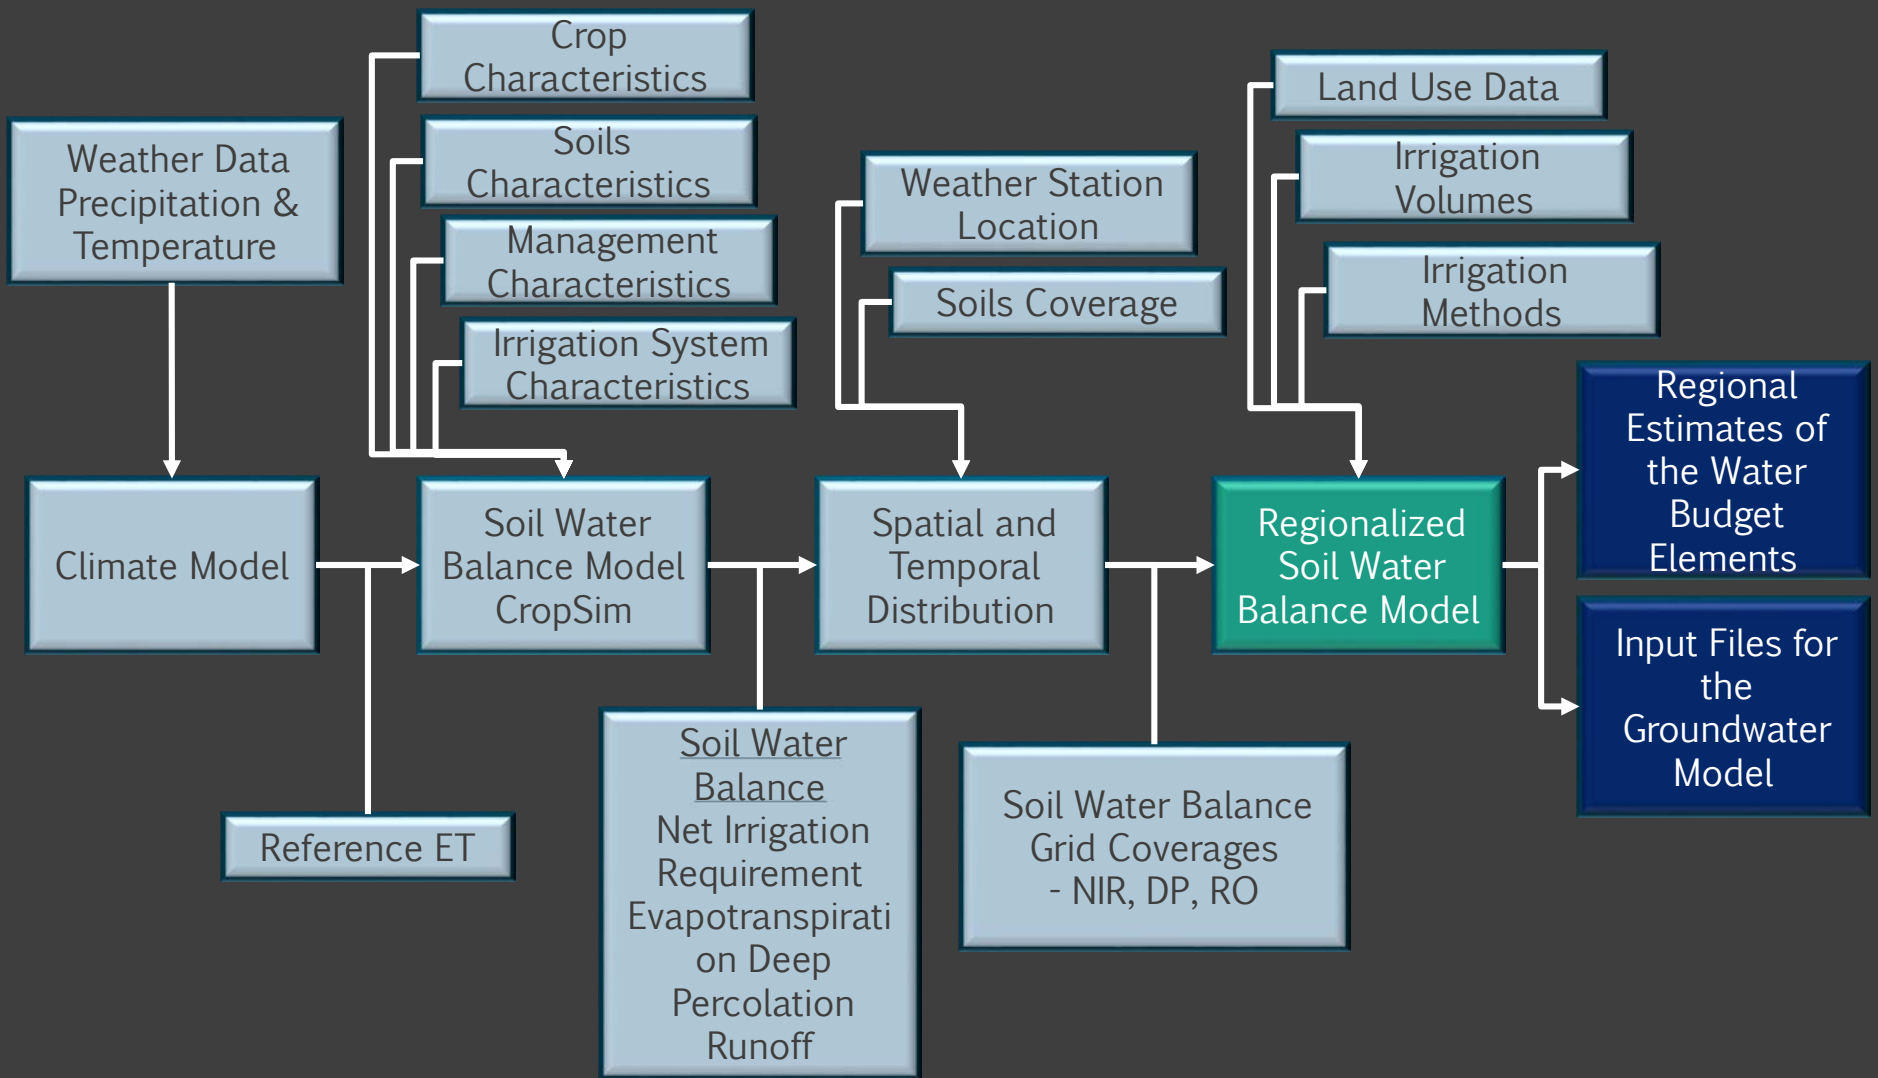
Crop Characteristics

Soils Characteristics

Management Characteristics

Irrigation System Characteristics

Weather Data Precipitation & Temperature

Climate Model

Soil Water Balance Model CropSim

Reference ET

Soil Water Balance
Net Irrigation Requirement Evapotranspirati on Deep Percolation Runoff

Weather Station Location

Soils Coverage

Spatial and Temporal Distribution

Soil Water Balance Grid Coverages - NIR, DP, RO

Land Use Data

Irrigation Volumes

Irrigation Methods

Regionalized Soil Water Balance Model

Regional Estimates of the Water Budget Elements

Input Files for the Groundwater Model